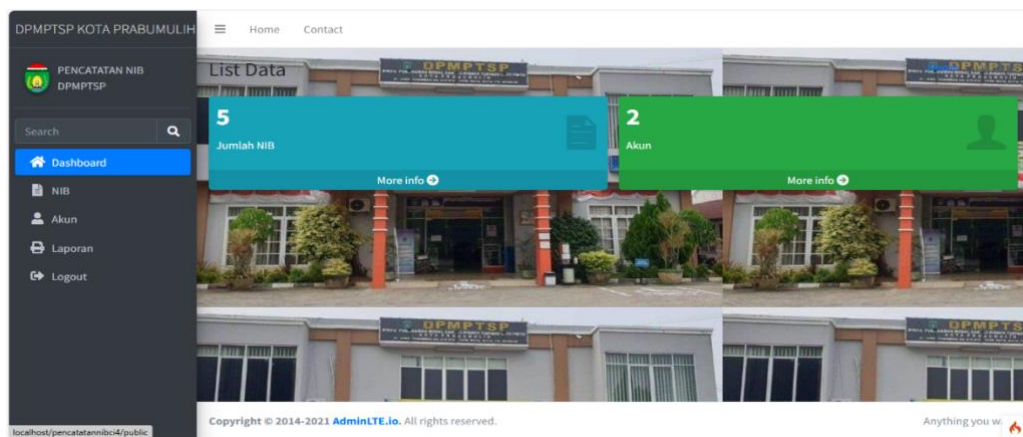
DPMPTSP KOTA PRABUMULIH

PENCATATAN NIB DPMPTSP

Search

Dashboard

NIB

Akun

Laporan

Logout

Home Contact

List Data

DPMPTSP

5

Jumlah NIB

More info

2

Akun

More info

DPMPTSP

DPMPTSP

DPMPTSP

Copyright © 2014-2021 AdminLTE.io. All rights reserved.

Anything you w

localhost/pencatatannibci4/public